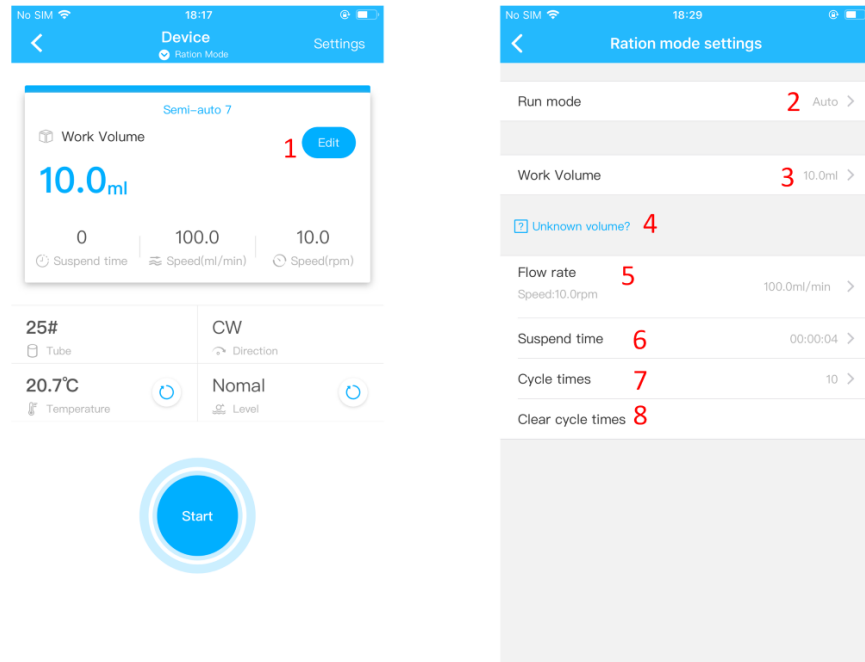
No SIM 18:17

Device
Ration Mode

Settings

Semi-auto 7

Work Volume

Edit

1

10.0ml

0
Suspend time

100.0
Speed(ml/min)

10.0
Speed(rpm)

25#
Tube

CW
Direction

20.7℃
Temperature

Nomal
Level

Start

No SIM 18:29

Ration mode settings

Run mode 2 Auto

Work Volume 3 10.0ml

Unknown volume? 4

Flow rate 5
Speed:10.0rpm
100.0ml/min

Suspend time 6 00:00:04

Cycle times 7 10

Clear cycle times 8